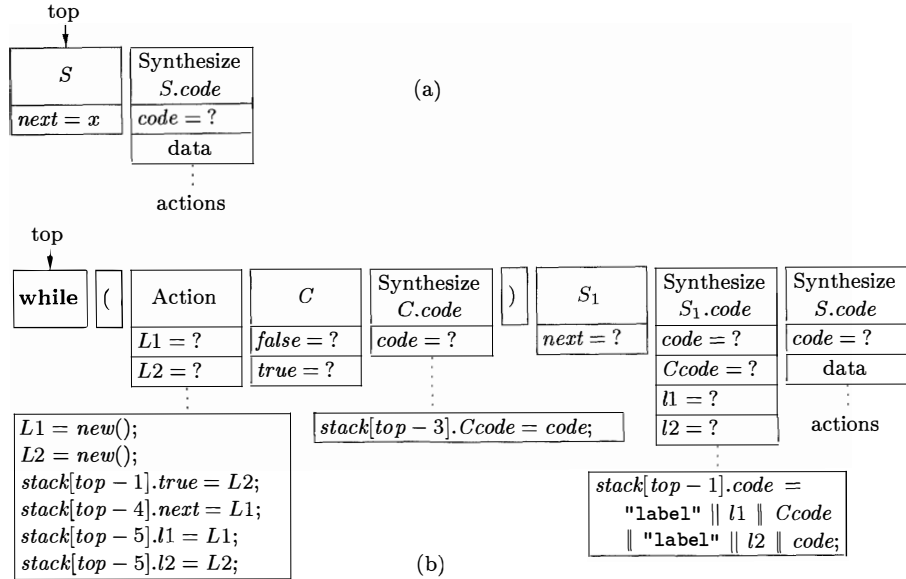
top

$S$

$next = x$

Synthesize $S.code$

$code = ?$

data

actions

(a)

top

**while**

(

Action

$L1 = ?$

$L2 = ?$

$C$

$false = ?$

$true = ?$

Synthesize $C.code$

$code = ?$

)

$S_1$

$next = ?$

Synthesize $S_1.code$

$code = ?$

$Ccode = ?$

$l1 = ?$

$l2 = ?$

Synthesize $S.code$

$code = ?$

data

actions

$L1 = new();$
$L2 = new();$
$stack[top-1].true = L2;$
$stack[top-4].next = L1;$
$stack[top-5].l1 = L1;$
$stack[top-5].l2 = L2;$

$stack[top-3].Ccode = code;$

$stack[top-1].code =$ "label" $\| \; l1 \; \| \; Ccode$ $\|$ "label" $\| \; l2 \; \| \; code;$

(b)